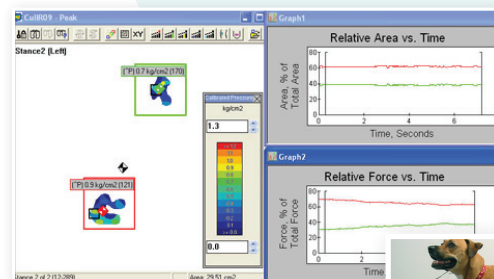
CollR09 - Peak

Stance2 (Left)

(*P) 0.7 kg/cm2 (170)

(*P) 0.9 kg/cm2 (121)

Calibrated Pressure

kg/cm2

1.3

0.0

Stance 2 of 2 (12-289)

Area: 29.51 cm2

Graph1

Relative Area vs. Time

Area, % of Total Area

80

60

40

20

0

0

2

4

6

Time, Seconds

Graph2

Relative Force vs. Time

Force, % of Total Force

80

60

40

20

0

0

Time